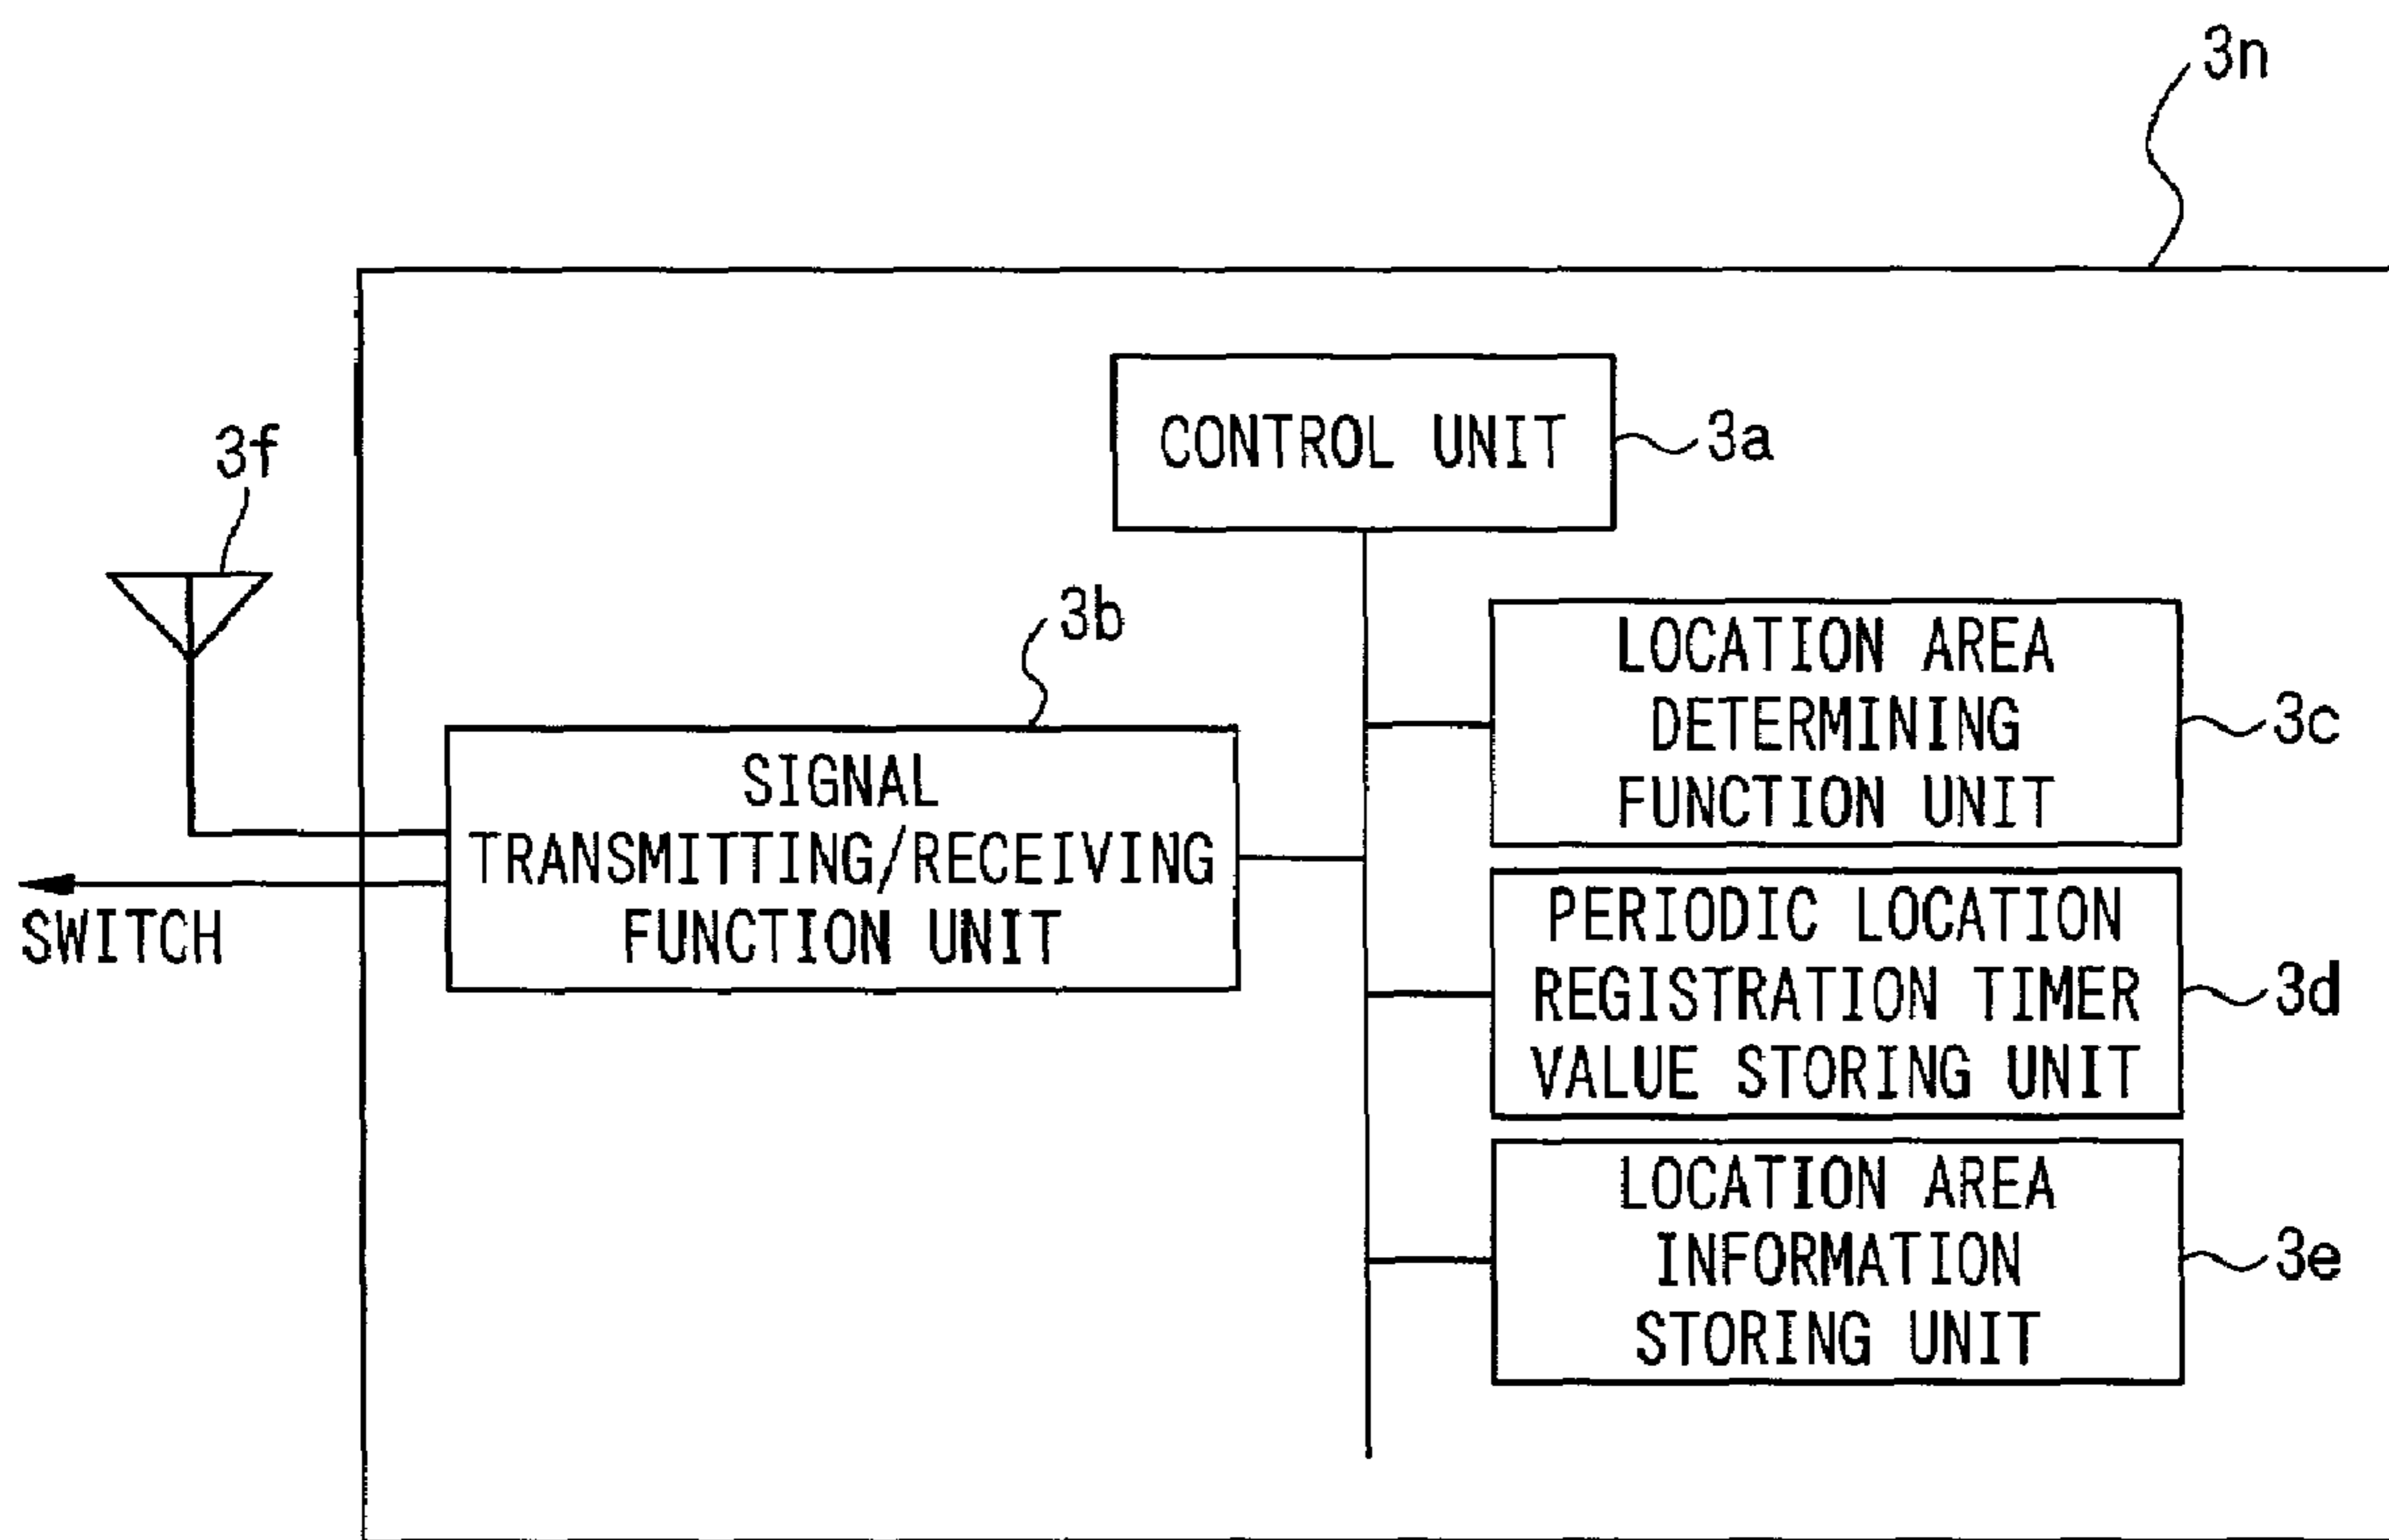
3n

3f

CONTROL UNIT 3a

3b

SIGNAL TRANSMITTING/RECEIVING FUNCTION UNIT

SWITCH

LOCATION AREA DETERMINING FUNCTION UNIT 3c

PERIODIC LOCATION REGISTRATION TIMER VALUE STORING UNIT 3d

LOCATION AREA INFORMATION STORING UNIT 3e